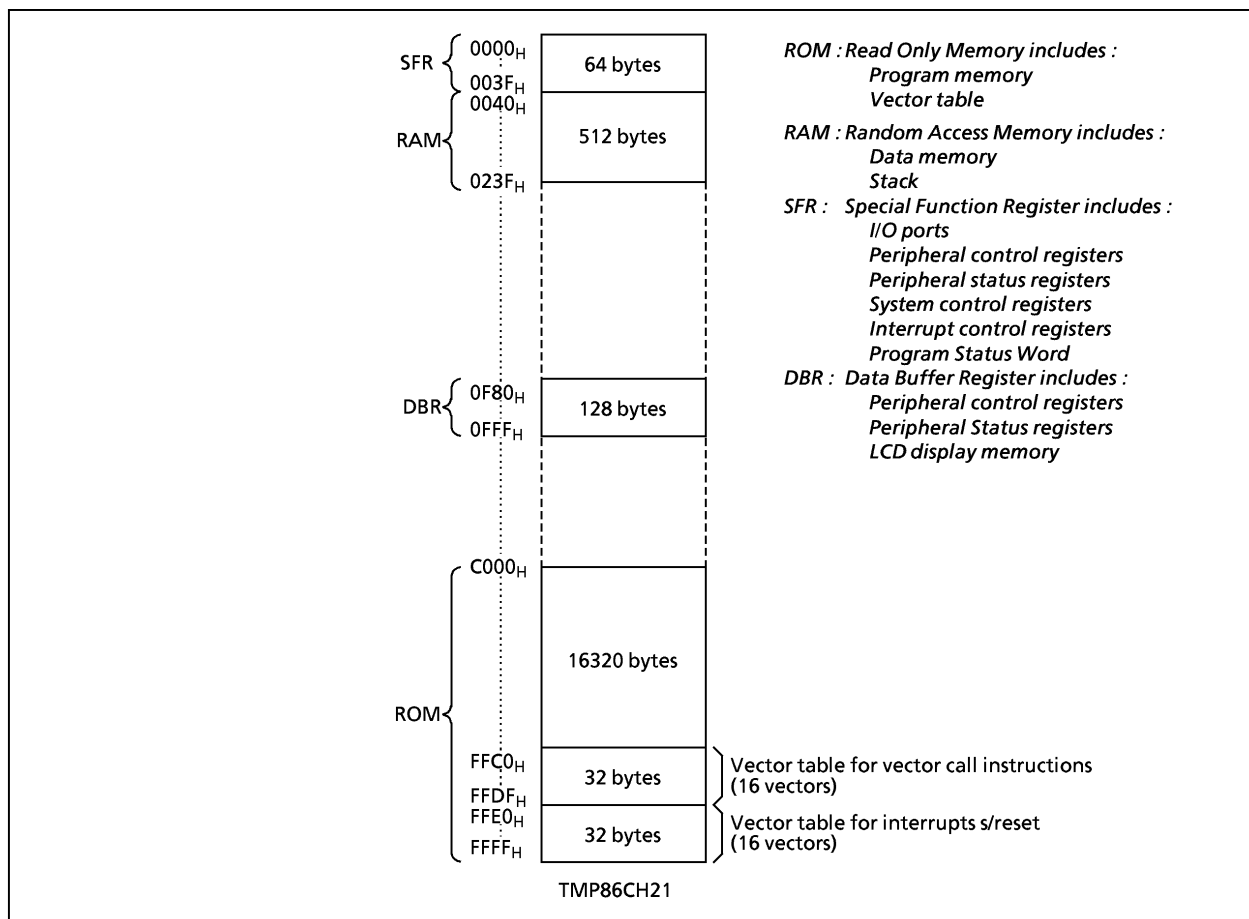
SFR $0000_H$ 64 bytes $003F_H$

RAM $0040_H$ 512 bytes $023F_H$

DBR $0F80_H$ 128 bytes $0FFF_H$

ROM $C000_H$ 16320 bytes

$FFC0_H$ 32 bytes $FFDF_H$

$FFE0_H$ 32 bytes $FFFF_H$

ROM : Read Only Memory includes :
Program memory
Vector table

RAM : Random Access Memory includes :
Data memory
Stack

SFR : Special Function Register includes :
I/O ports
Peripheral control registers
Peripheral status registers
System control registers
Interrupt control registers
Program Status Word

DBR : Data Buffer Register includes :
Peripheral control registers
Peripheral Status registers
LCD display memory

Vector table for vector call instructions (16 vectors)

Vector table for interrupts s/reset (16 vectors)

TMP86CH21